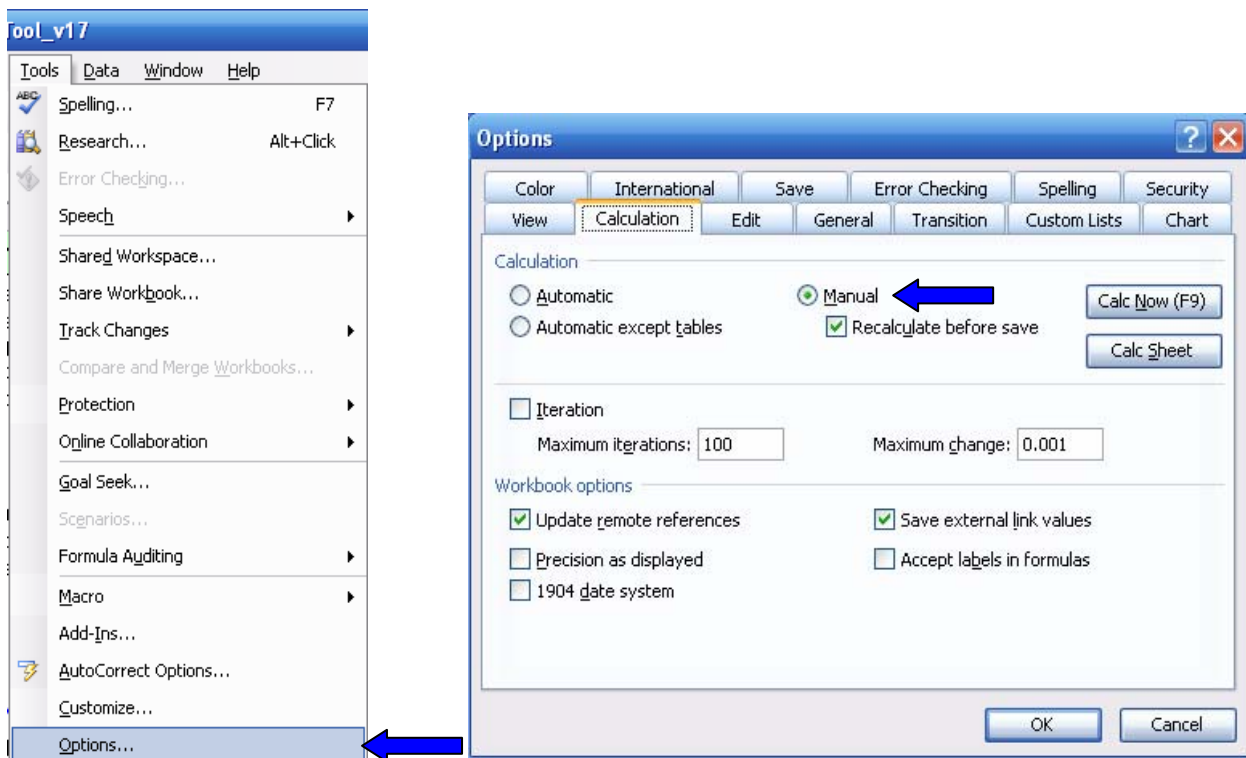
ool_v17
Tools Data Window Help
Spelling... F7
Research... Alt+Click
Error Checking...
Speech
Shared Workspace...
Share Workbook...
Track Changes
Compare and Merge Workbooks...
Protection
Online Collaboration
Goal Seek...
Scenarios...
Formula Auditing
Macro
Add-Ins...
AutoCorrect Options...
Customize...
Options...

Options
Color International Save Error Checking Spelling Security
View Calculation Edit General Transition Custom Lists Chart
Calculation
Automatic
Automatic except tables
Manual
Recalculate before save
Calc Now (F9)
Calc Sheet
Iteration
Maximum iterations: 100
Maximum change: 0.001
Workbook options
Update remote references
Precision as displayed
1904 date system
Save external link values
Accept labels in formulas
OK Cancel